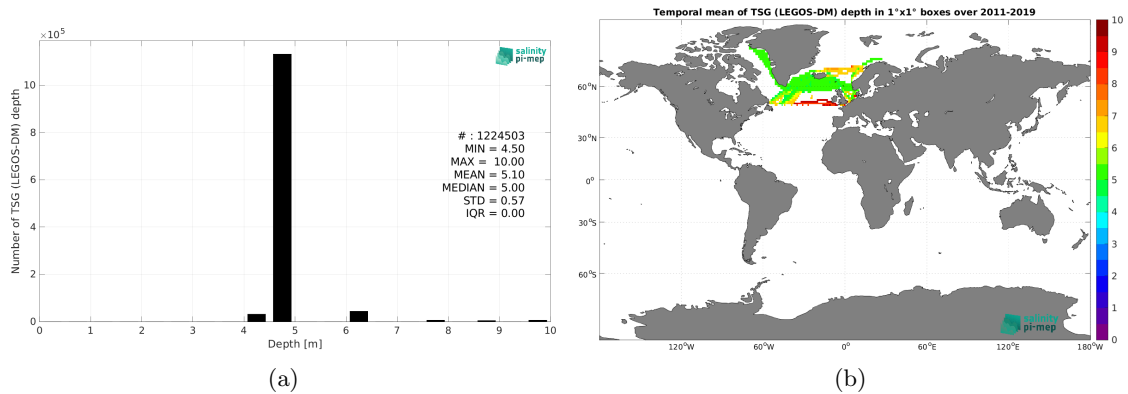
$\times10^5$

salinity pi-mep

# : 1224503
MIN = 4.50
MAX = 10.00
MEAN = 5.10
MEDIAN = 5.00
STD = 0.57
IQR = 0.00

Number of TSG (LEGOS-DM) depth

0 2 4 6 8 10

0 1 2 3 4 5 6 7 8 9 10

Depth [m]

(a)

Temporal mean of TSG (LEGOS-DM) depth in 1°x1° boxes over 2011-2019

60°N
30°N
0°
30°S
60°S

120°W 60°W 0° 60°E 120°E 180°W

salinity pi-mep

10 9 8 7 6 5 4 3 2 1 0

(b)